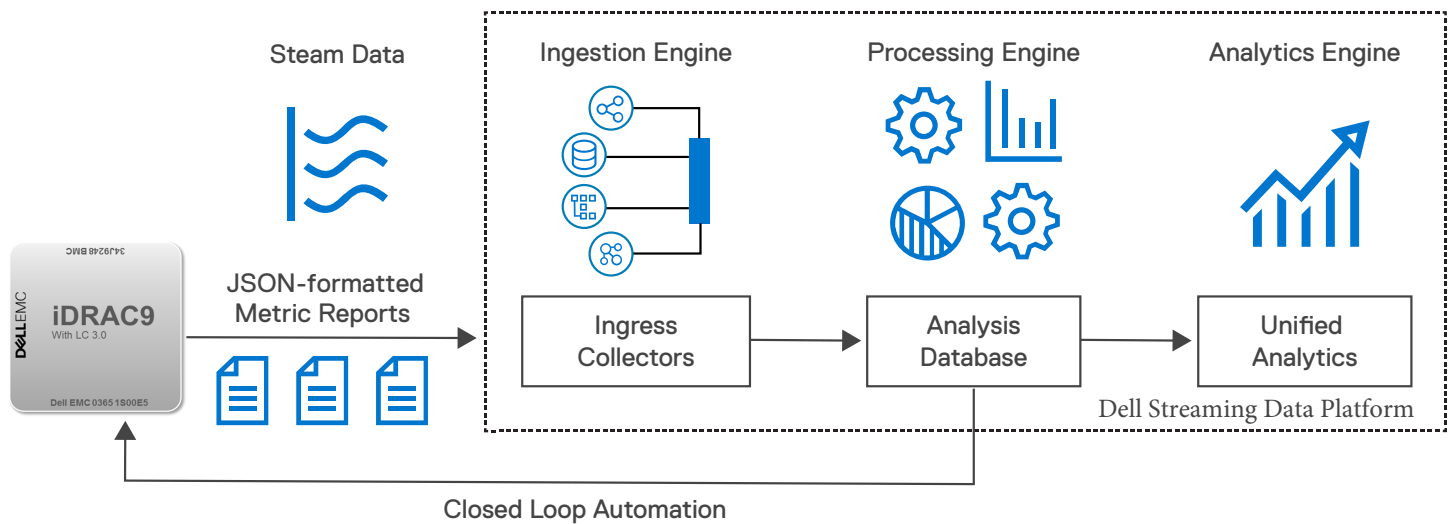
Steam Data

Ingestion Engine

Processing Engine

Analytics Engine

34J9248 BMC

DELL EMC

iDRAC9

With LC 3.0

Dell EMC 0365 1S00E5

JSON-formatted Metric Reports

Ingress Collectors

Analysis Database

Unified Analytics

Dell Streaming Data Platform

Closed Loop Automation